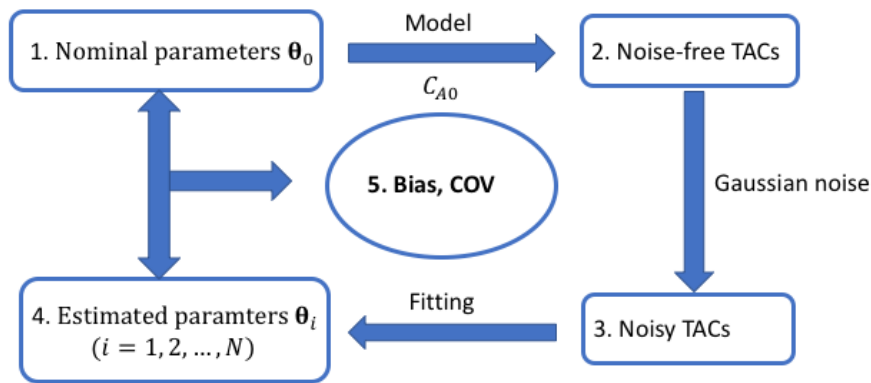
1. Nominal parameters $\boldsymbol{\theta}_0$

Model

$C_{A0}$

2. Noise-free TACs

5. Bias, COV

Gaussian noise

Fitting

4. Estimated paramters $\boldsymbol{\theta}_i$ $(i = 1, 2, \ldots, N)$

3. Noisy TACs